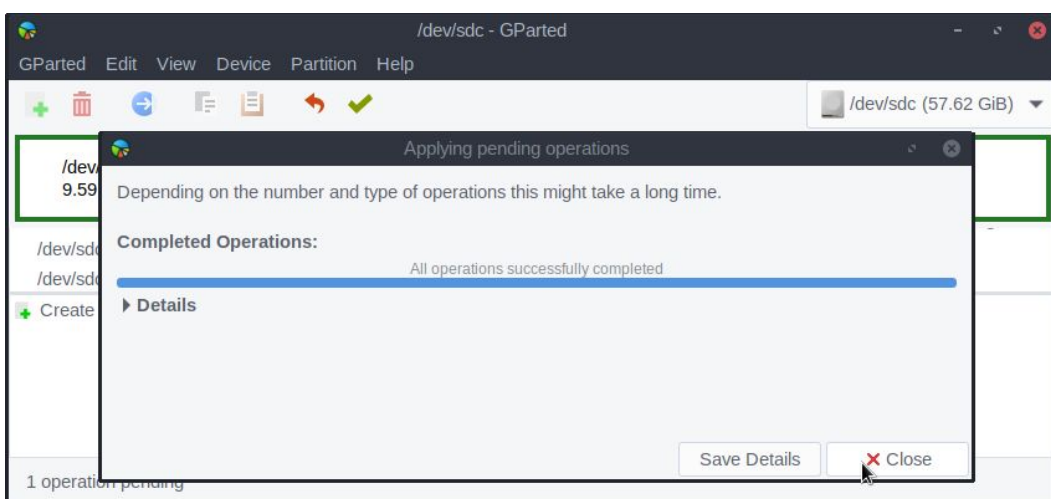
/dev/sdc - GParted

GParted Edit View Device Partition Help

/dev/sdc (57.62 GiB)

/dev/
9.59

/dev/sdc
/dev/sdc

Create

Applying pending operations

Depending on the number and type of operations this might take a long time.

Completed Operations:

All operations successfully completed

Details

Save Details

Close

1 operation pending